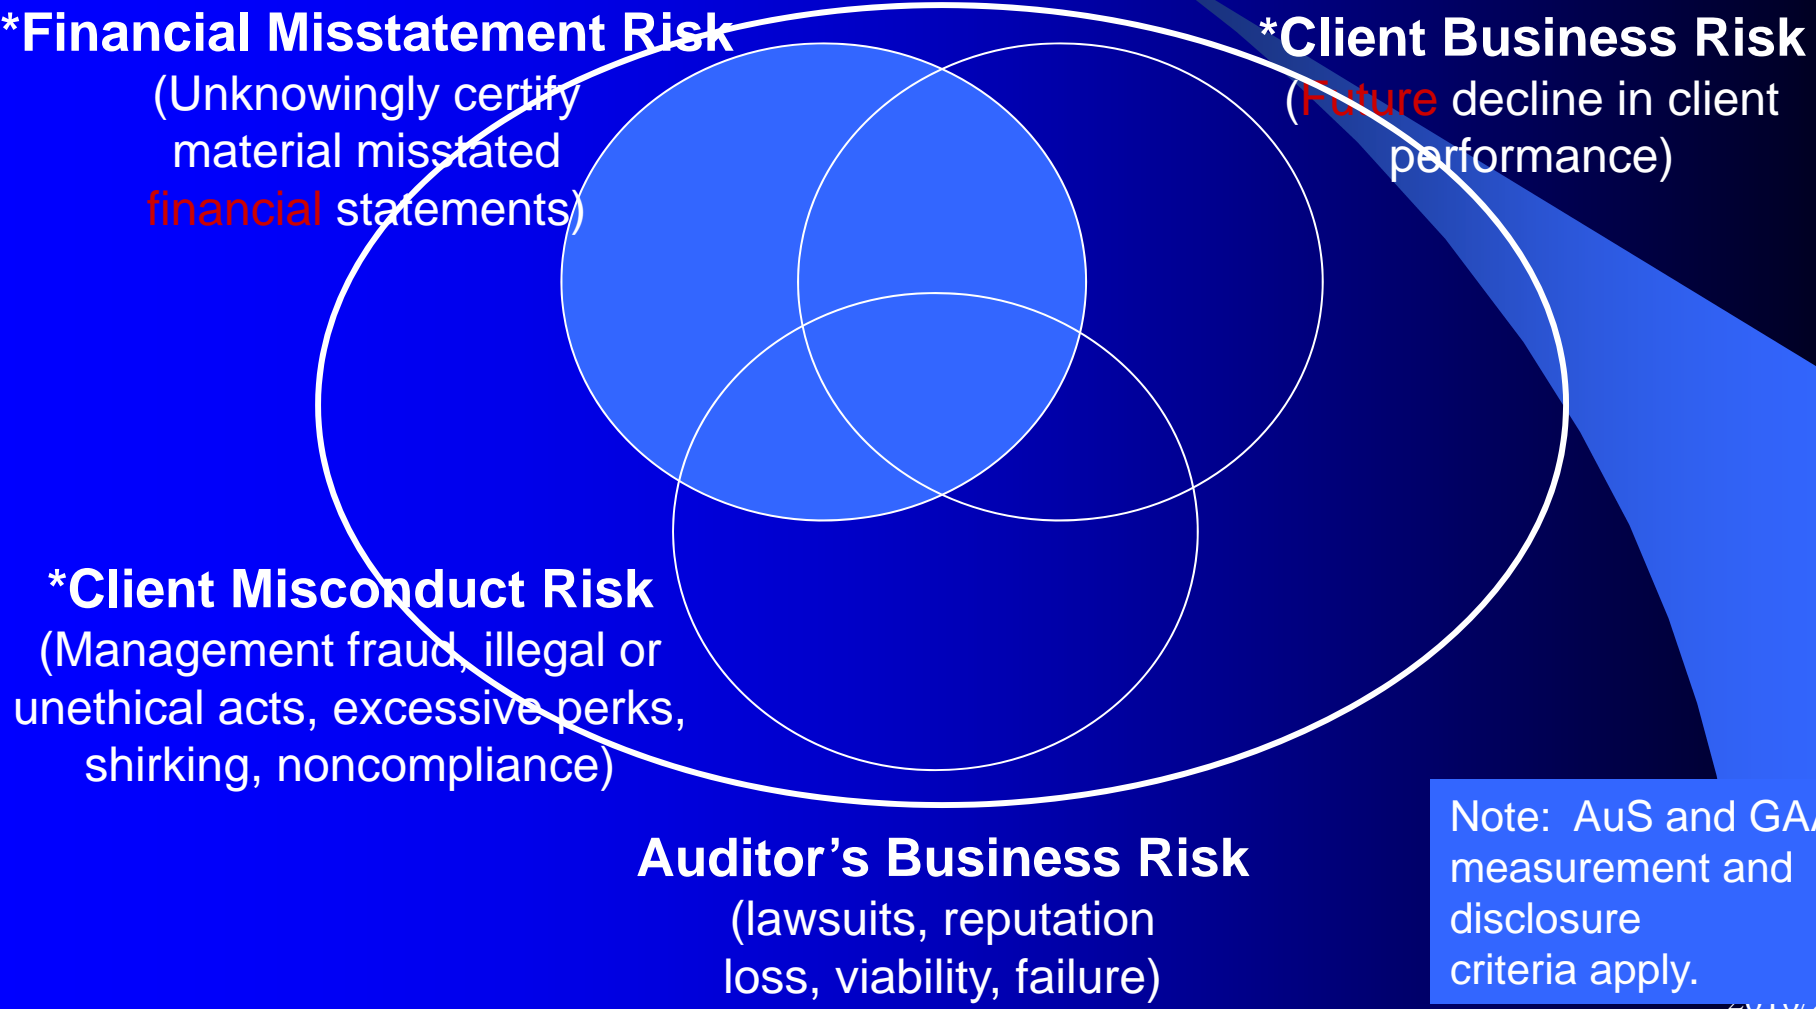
*Financial Misstatement Risk
(Unknowingly certify material misstated financial statements)

*Client Business Risk
(Future decline in client performance)

*Client Misconduct Risk
(Management fraud, illegal or unethical acts, excessive perks, shirking, noncompliance)

Auditor's Business Risk
(lawsuits, reputation loss, viability, failure)

Note: AuS and GA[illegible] measurement and disclosure criteria apply.